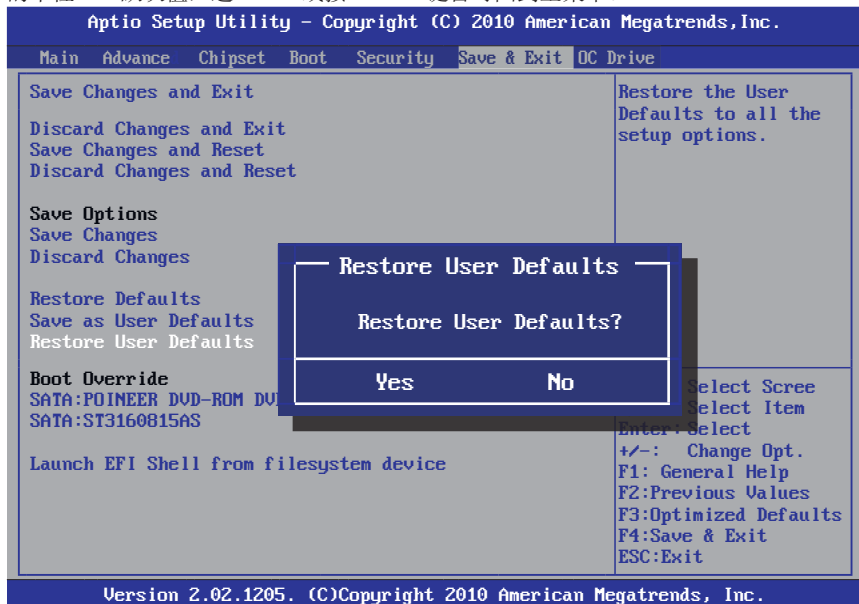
Aptio Setup Utility – Copyright (C) 2010 American Megatrends, Inc.

Main Advance Chipset Boot Security Save & Exit OC Drive

Save Changes and Exit

Discard Changes and Exit
Save Changes and Reset
Discard Changes and Reset

Save Options
Save Changes
Discard Changes

Restore Defaults
Save as User Defaults
Restore User Defaults

Boot Override
SATA:POINEER DVD-ROM DV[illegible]
SATA:ST3160815AS

Launch EFI Shell from filesystem device

Restore the User Defaults to all the setup options.

Restore User Defaults

Restore User Defaults?

Yes No

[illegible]Select Scree
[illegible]Select Item
Enter:Select
+/-: Change Opt.
F1: General Help
F2:Previous Values
F3:Optimized Defaults
F4:Save & Exit
ESC:Exit

Version 2.02.1205. (C)Copyright 2010 American Megatrends, Inc.